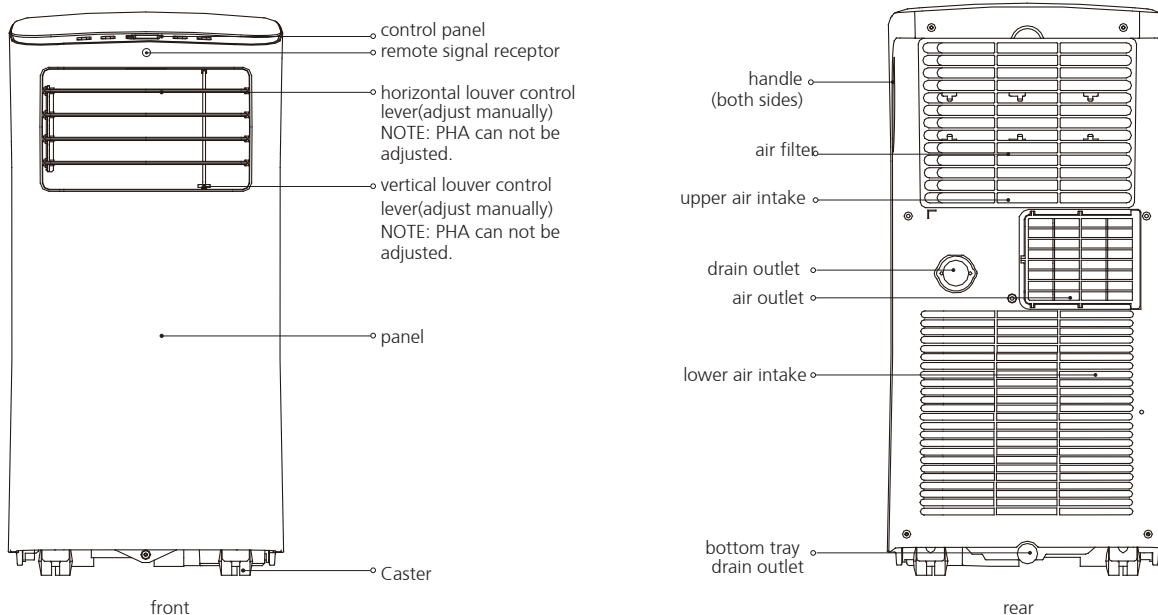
control panel
remote signal receptor
horizontal louver control lever(adjust manually) NOTE: PHA can not be adjusted.
vertical louver control lever(adjust manually) NOTE: PHA can not be adjusted.
panel
Caster
front

handle (both sides)
air filter
upper air intake
drain outlet
air outlet
lower air intake
bottom tray drain outlet
rear